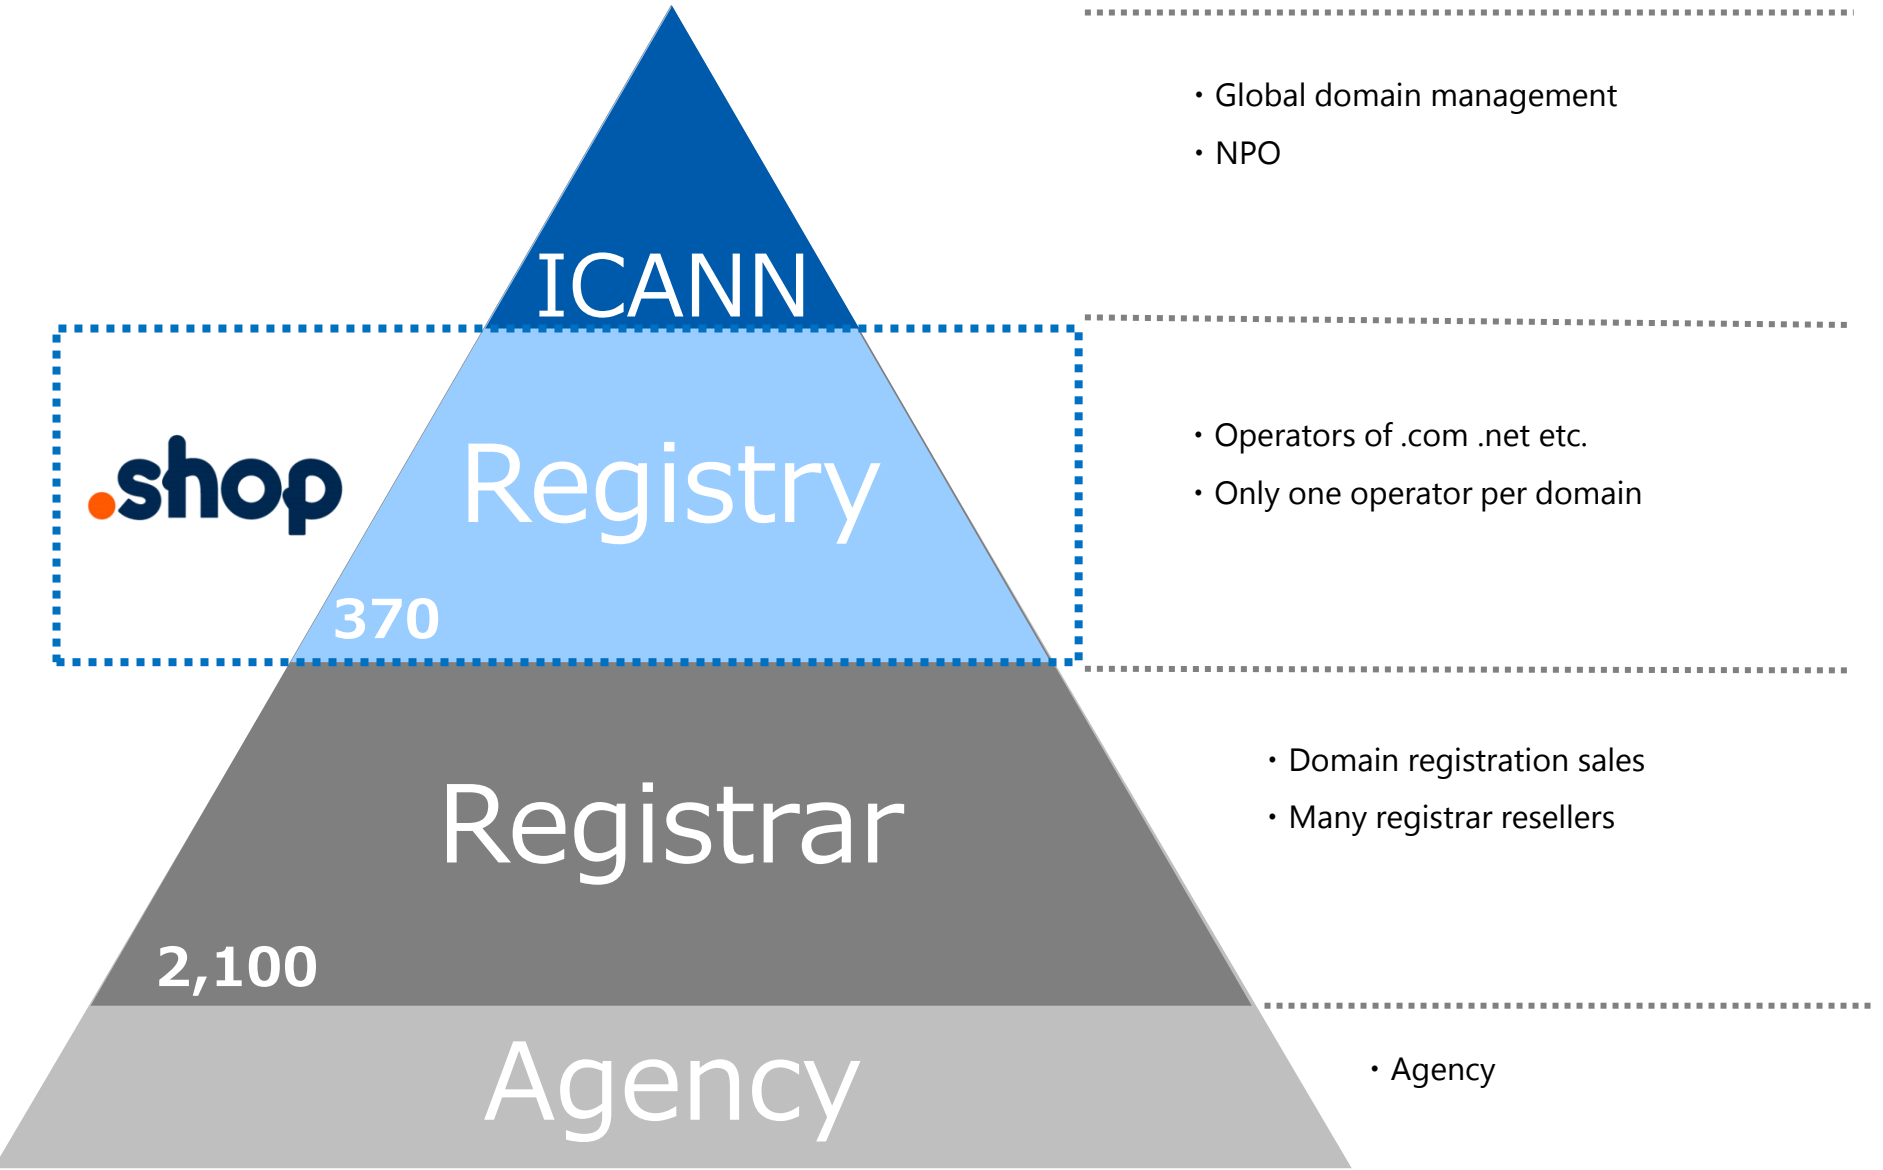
ICANN

・Global domain management
・NPO

.shop

Registry

370

・Operators of .com .net etc.
・Only one operator per domain

Registrar

2,100

・Domain registration sales
・Many registrar resellers

Agency

・Agency